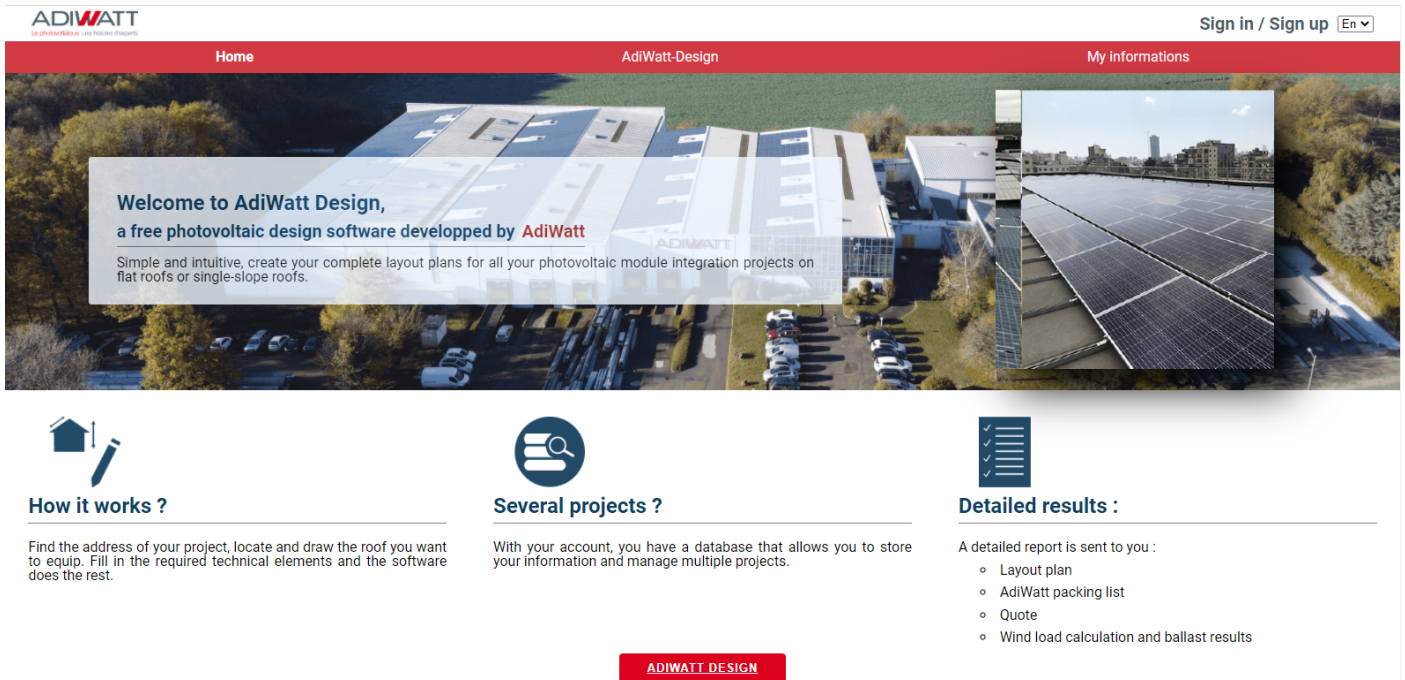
ADIWATT
Le photovoltaïque, une histoire d'experts

Sign in / Sign up En

Home AdiWatt-Design My informations

Welcome to AdiWatt Design,
a free photovoltaic design software developped by AdiWatt

Simple and intuitive, create your complete layout plans for all your photovoltaic module integration projects on flat roofs or single-slope roofs.

How it works ?

Find the address of your project, locate and draw the roof you want to equip. Fill in the required technical elements and the software does the rest.

Several projects ?

With your account, you have a database that allows you to store your information and manage multiple projects.

Detailed results :

A detailed report is sent to you :
- Layout plan
- AdiWatt packing list
- Quote
- Wind load calculation and ballast results

ADIWATT DESIGN